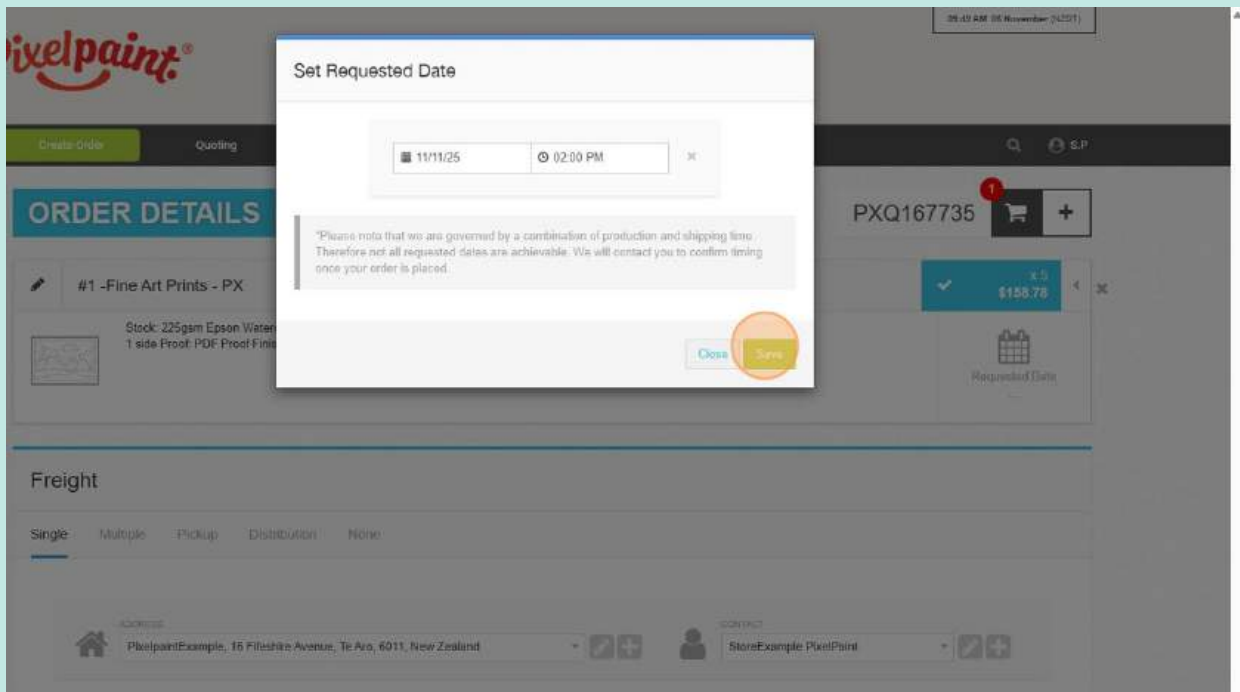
09:49 AM 06 November (NZDT)

ixelpaint®

Create Order

Quoting

S.P

ORDER DETAILS

PXQ167735

1

+

#1 -Fine Art Prints - PX

Stock: 225gsm Epson Water
1 side Proof: PDF Proof Finis

x 5
$158.78

Requested Date

Set Requested Date

11/11/25

02:00 PM

×

*Please note that we are governed by a combination of production and shipping time. Therefore not all requested dates are achievable. We will contact you to confirm timing once your order is placed.

Close

Save

Freight

Single

Multiple

Pickup

Distribution

None

ADDRESS

PixelpaintExample, 16 Fifeshire Avenue, Te Aro, 6011, New Zealand

CONTACT

StoreExample PixelPaint